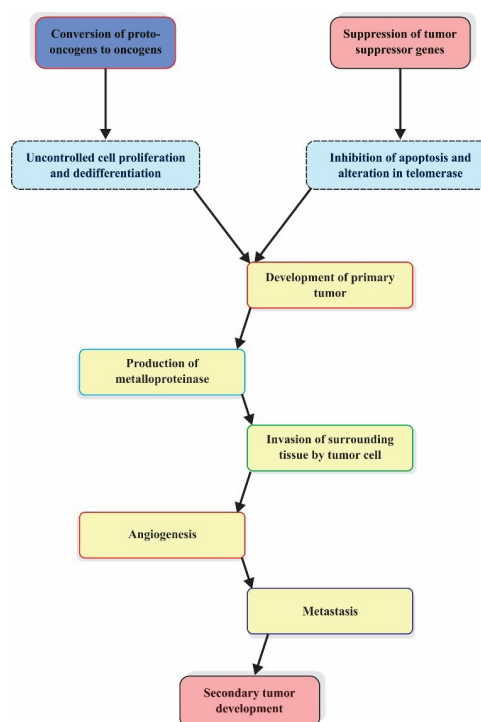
Conversion of proto-oncogens to oncogens

Suppression of tumor suppressor genes

Uncontrolled cell proliferation and dedifferentiation

Inhibition of apoptosis and alteration in telomerase

Development of primary tumor

Production of metalloproteinase

Invasion of surrounding tissue by tumor cell

Angiogenesis

Metastasis

Secondary tumor development